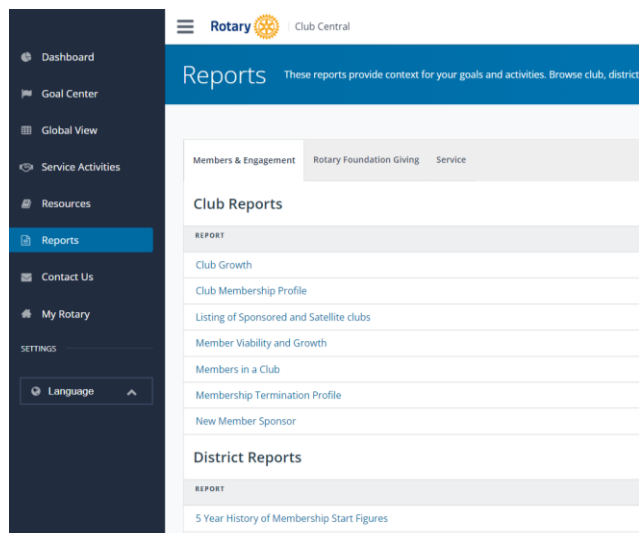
Dashboard
Goal Center
Global View
Service Activities
Resources
Reports
Contact Us
My Rotary
SETTINGS
Language

Rotary | Club Central

Reports These reports provide context for your goals and activities. Browse club, district

Members & Engagement Rotary Foundation Giving Service

Club Reports

REPORT

Club Growth
Club Membership Profile
Listing of Sponsored and Satellite clubs
Member Viability and Growth
Members in a Club
Membership Termination Profile
New Member Sponsor

District Reports

REPORT

5 Year History of Membership Start Figures